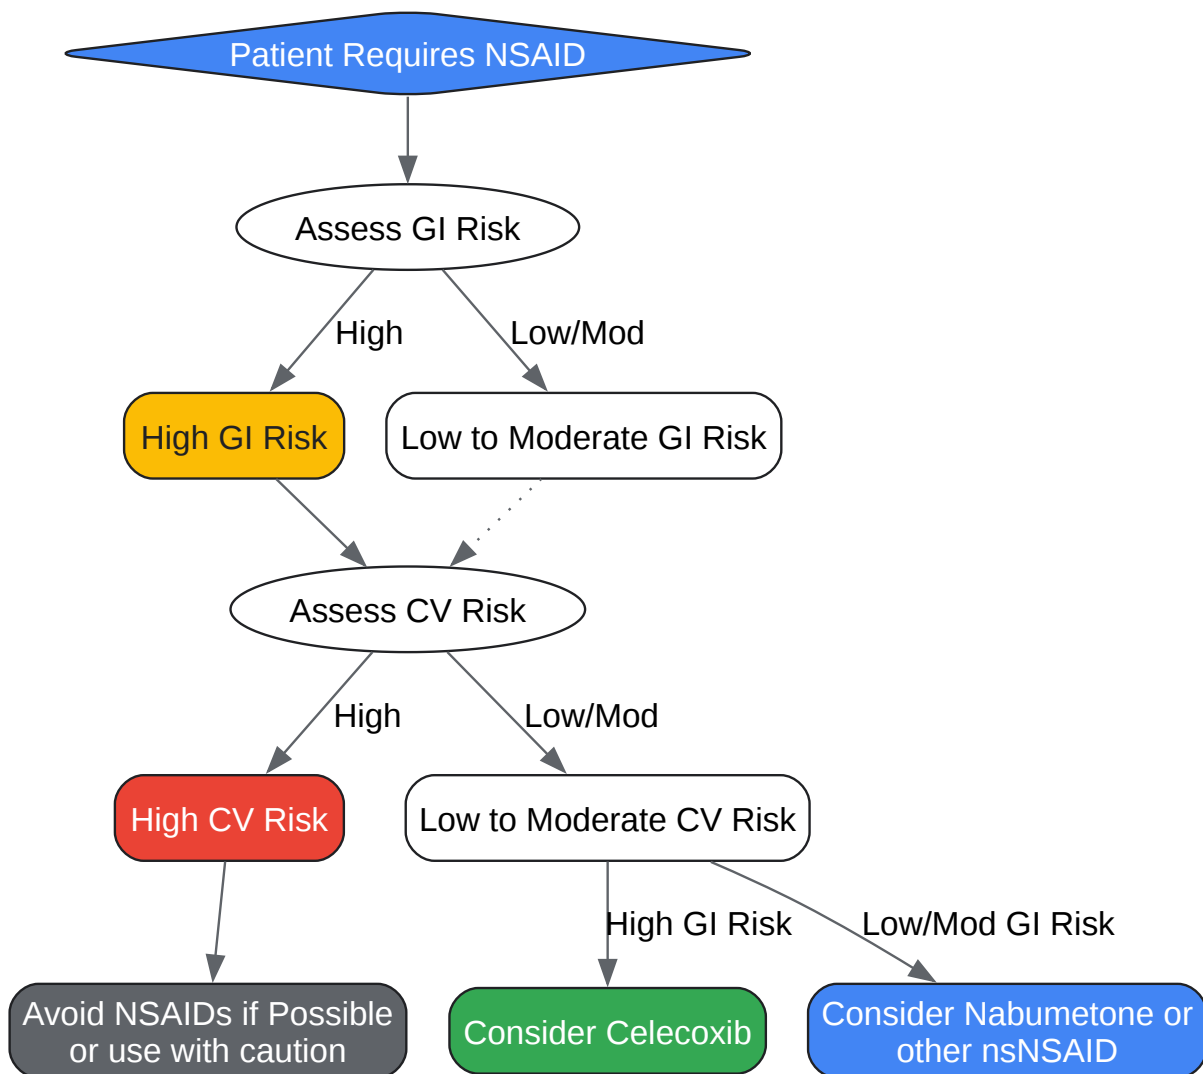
Patient Requires NSAID

Assess GI Risk

High

Low/Mod

High GI Risk

Low to Moderate GI Risk

Assess CV Risk

High

Low/Mod

High CV Risk

Low to Moderate CV Risk

High GI Risk

Low/Mod GI Risk

Avoid NSAIDs if Possible or use with caution

Consider Celecoxib

Consider Nabumetone or other nsNSAID